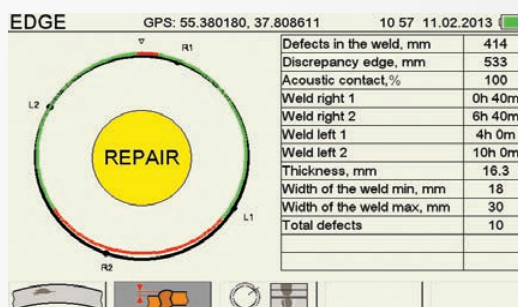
EDGE GPS: 55.380180, 37.808611 10 57 11.02.2013

R1

L2

REPAIR

L1

R2

| Defects in the weld, mm | 414 |
|---|---|
| Discrepancy edge, mm | 533 |
| Acoustic contact,% | 100 |
| Weld right 1 | 0h 40m |
| Weld right 2 | 6h 40m |
| Weld left 1 | 4h 0m |
| Weld left 2 | 10h 0m |
| Thickness, mm | 16.3 |
| Width of the weld min, mm | 18 |
| Width of the weld max, mm | 30 |
| Total defects | 10 |
| | |
| | |